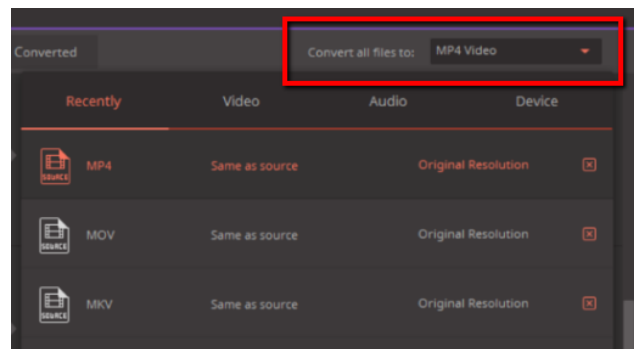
Converted

Convert all files to: MP4 Video

Recently Video Audio Device

SOURCE MP4 Same as source Original Resolution

SOURCE MOV Same as source Original Resolution

SOURCE MKV Same as source Original Resolution